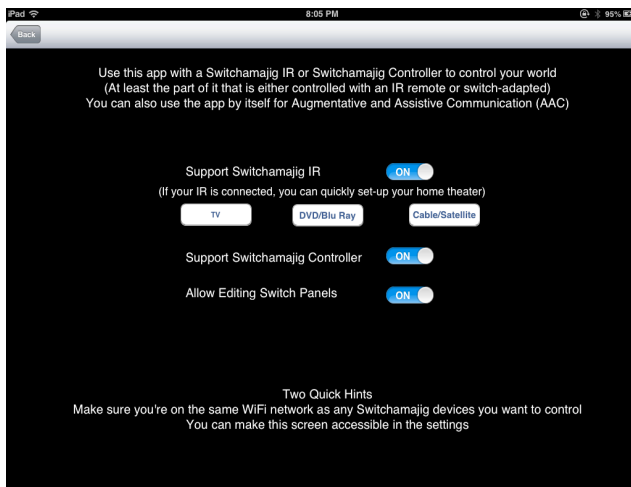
iPad
8:05 PM
95%

Back

Use this app with a Switchamajig IR or Switchamajig Controller to control your world
(At least the part of it that is either controlled with an IR remote or switch-adapted)
You can also use the app by itself for Augmentative and Assistive Communication (AAC)

Support Switchamajig IR ON
(If your IR is connected, you can quickly set-up your home theater)

TV DVD/Blu Ray Cable/Satellite

Support Switchamajig Controller ON

Allow Editing Switch Panels ON

Two Quick Hints
Make sure you're on the same WiFi network as any Switchamajig devices you want to control
You can make this screen accessible in the settings